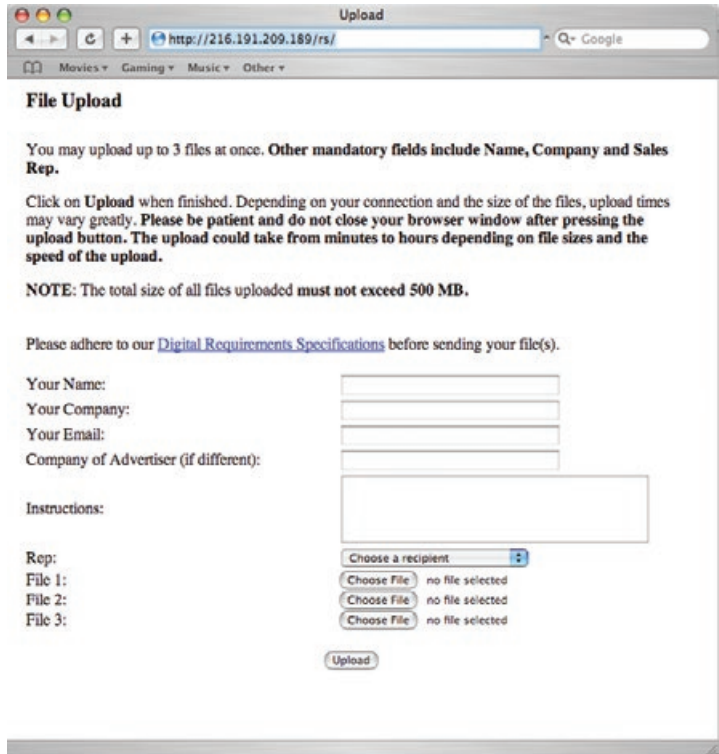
Upload

http://216.191.209.189/rs/

Q- Google

Movies ▾ Gaming ▾ Music ▾ Other ▾

**File Upload**

You may upload up to 3 files at once. **Other mandatory fields include Name, Company and Sales Rep.**

Click on **Upload** when finished. Depending on your connection and the size of the files, upload times may vary greatly. **Please be patient and do not close your browser window after pressing the upload button. The upload could take from minutes to hours depending on file sizes and the speed of the upload.**

**NOTE**: The total size of all files uploaded **must not exceed 500 MB.**

Please adhere to our Digital Requirements Specifications before sending your file(s).

Your Name:
Your Company:
Your Email:
Company of Advertiser (if different):

Instructions:

Rep: Choose a recipient
File 1: Choose File no file selected
File 2: Choose File no file selected
File 3: Choose File no file selected

Upload